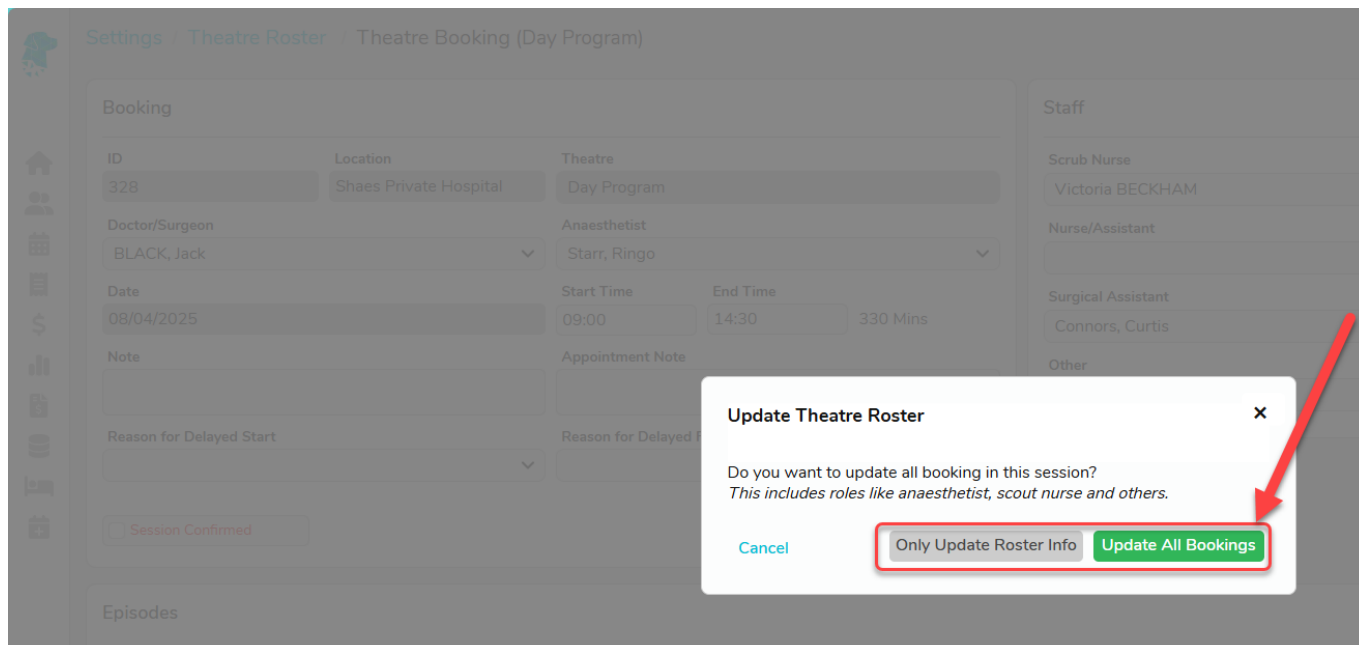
Settings / Theatre Roster / Theatre Booking (Day Program)

Booking

ID
328

Location
Shaes Private Hospital

Theatre
Day Program

Doctor/Surgeon
BLACK, Jack

Anaesthetist
Starr, Ringo

Date
08/04/2025

Start Time
09:00

End Time
14:30

330 Mins

Note

Appointment Note

Reason for Delayed Start

Reason for Delayed F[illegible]

Session Confirmed

Episodes

Staff

Scrub Nurse
Victoria BECKHAM

Nurse/Assistant

Surgical Assistant
Connors, Curtis

Other

Update Theatre Roster

×

Do you want to update all booking in this session?
*This includes roles like anaesthetist, scout nurse and others.*

Cancel

Only Update Roster Info

Update All Bookings